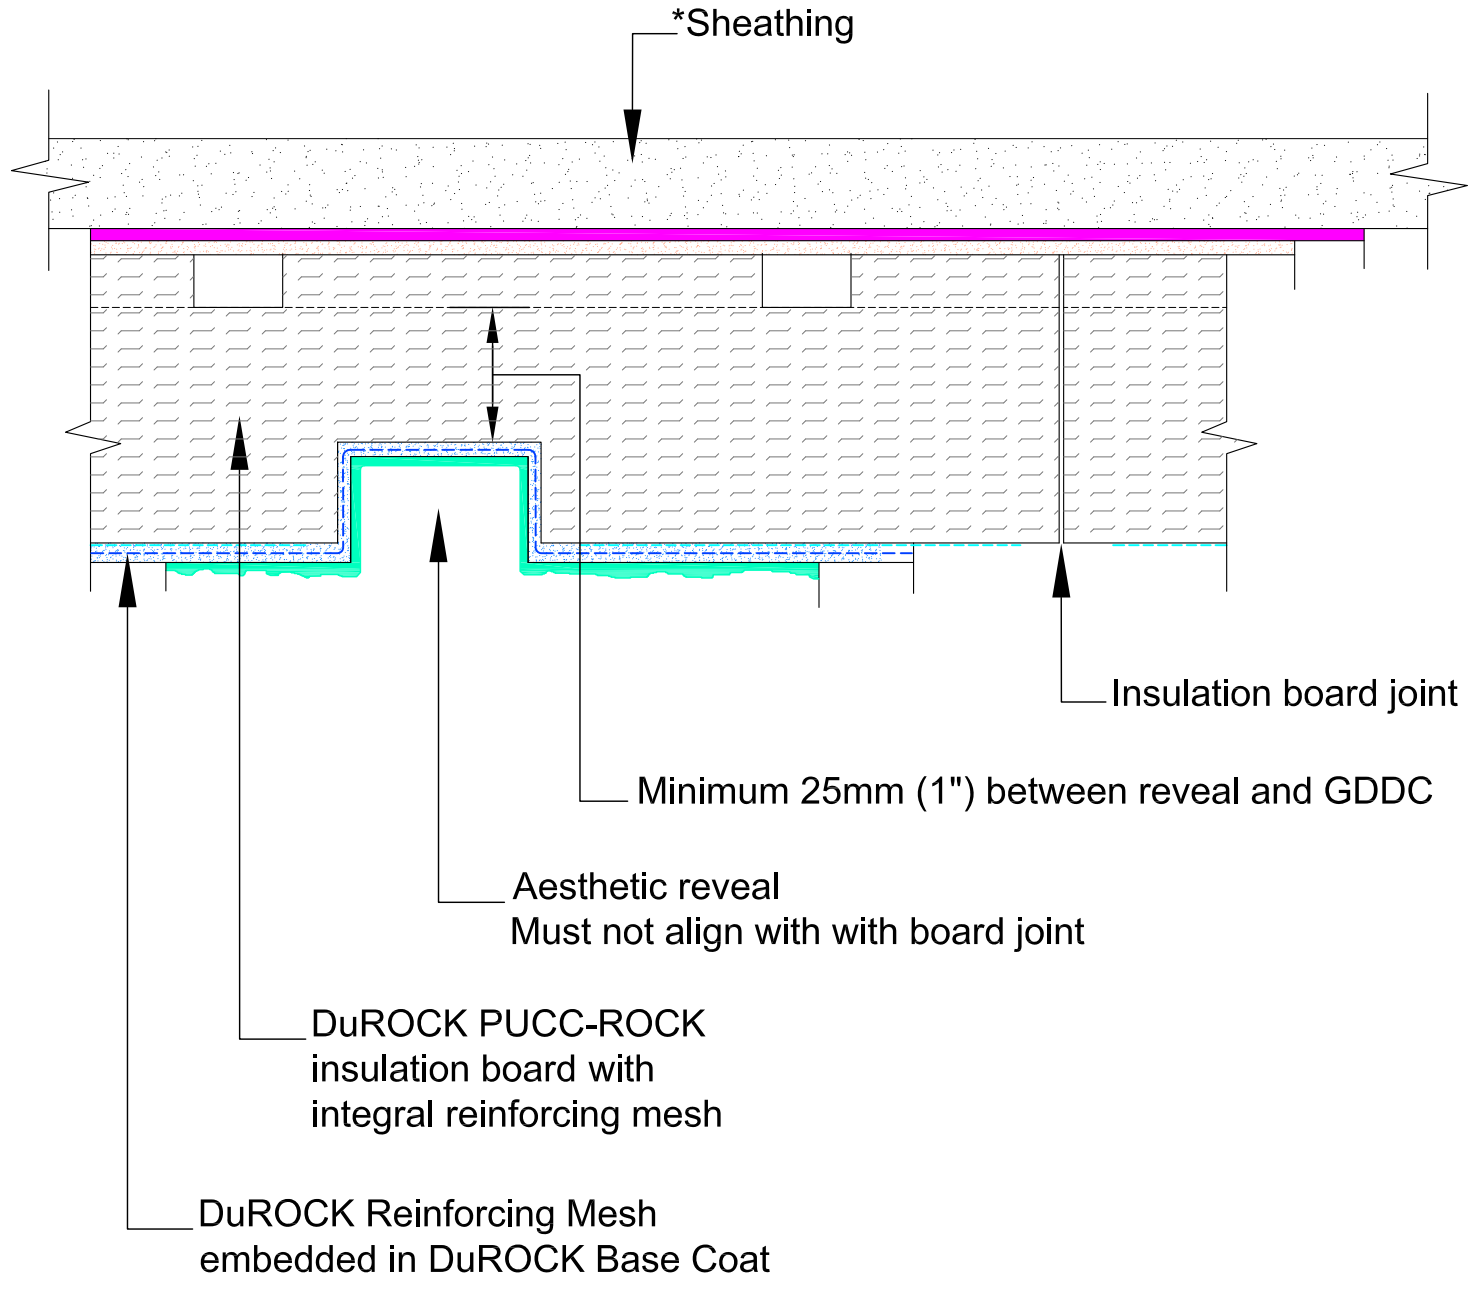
*Sheathing

Insulation board joint

Minimum 25mm (1") between reveal and GDDC

Aesthetic reveal
Must not align with with board joint

DuROCK PUCC-ROCK
insulation board with
integral reinforcing mesh

DuROCK Reinforcing Mesh
embedded in DuROCK Base Coat